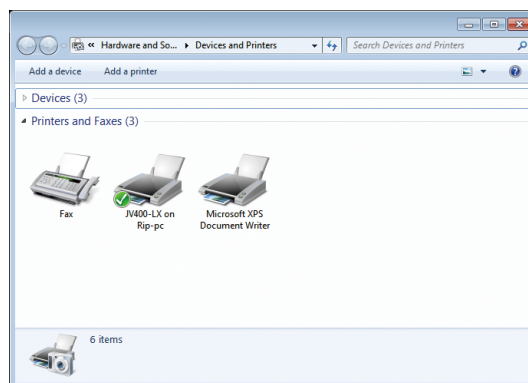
« Hardware and So... ▸ Devices and Printers

Search Devices and Printers

Add a device

Add a printer

Devices (3)

Printers and Faxes (3)

Fax

JV400-LX on Rip-pc

Microsoft XPS Document Writer

6 items